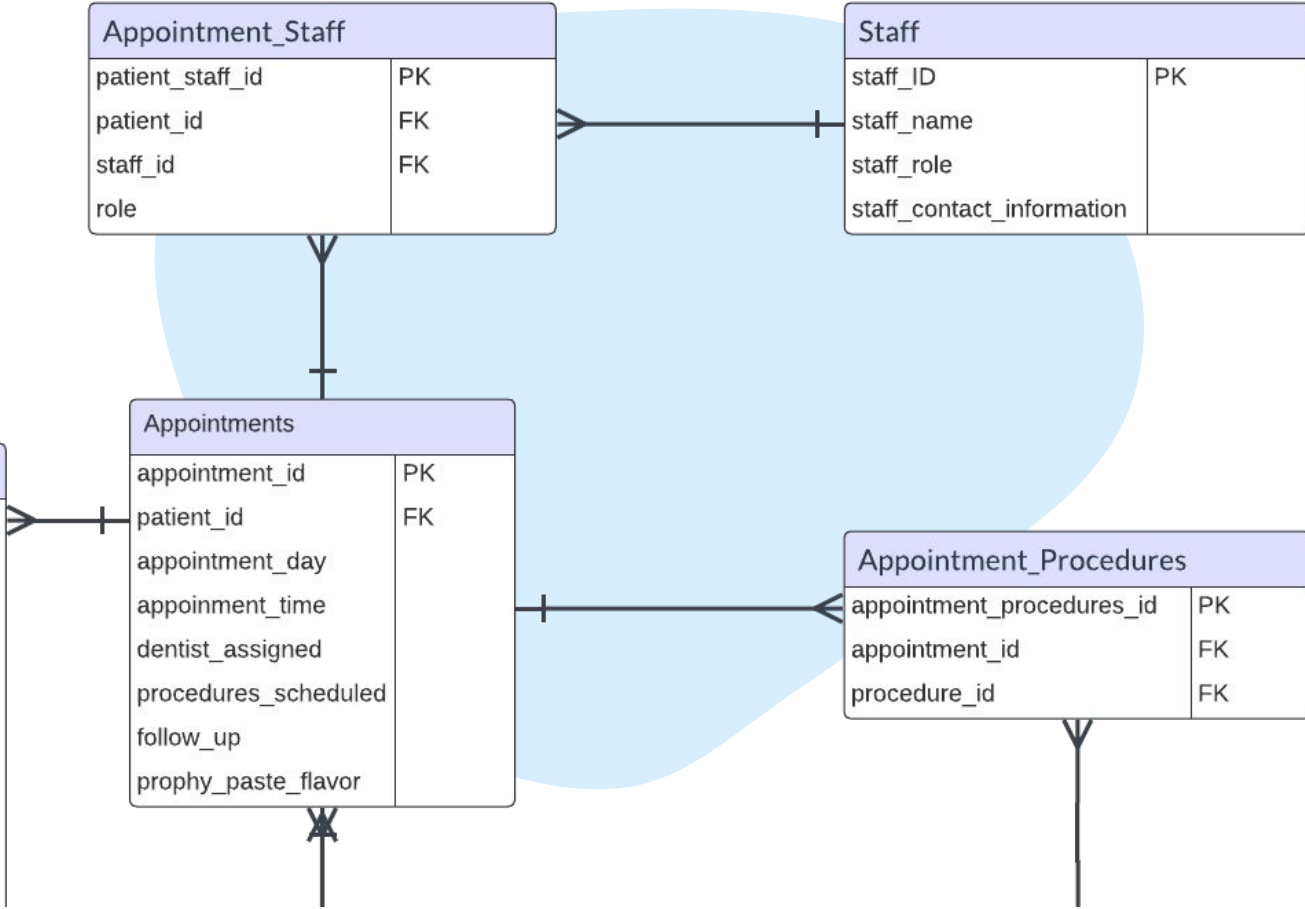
Appointment_Staff

| patient_staff_id | PK |
|---|---|
| patient_id | FK |
| staff_id | FK |
| role | |

Staff

| staff_ID | PK |
|---|---|
| staff_name | |
| staff_role | |
| staff_contact_information | |

Appointments

| appointment_id | PK |
|---|---|
| patient_id | FK |
| appointment_day | |
| appoinment_time | |
| dentist_assigned | |
| procedures_scheduled | |
| follow_up | |
| prophy_paste_flavor | |

Appointment_Procedures

| appointment_procedures_id | PK |
|---|---|
| appointment_id | FK |
| procedure_id | FK |